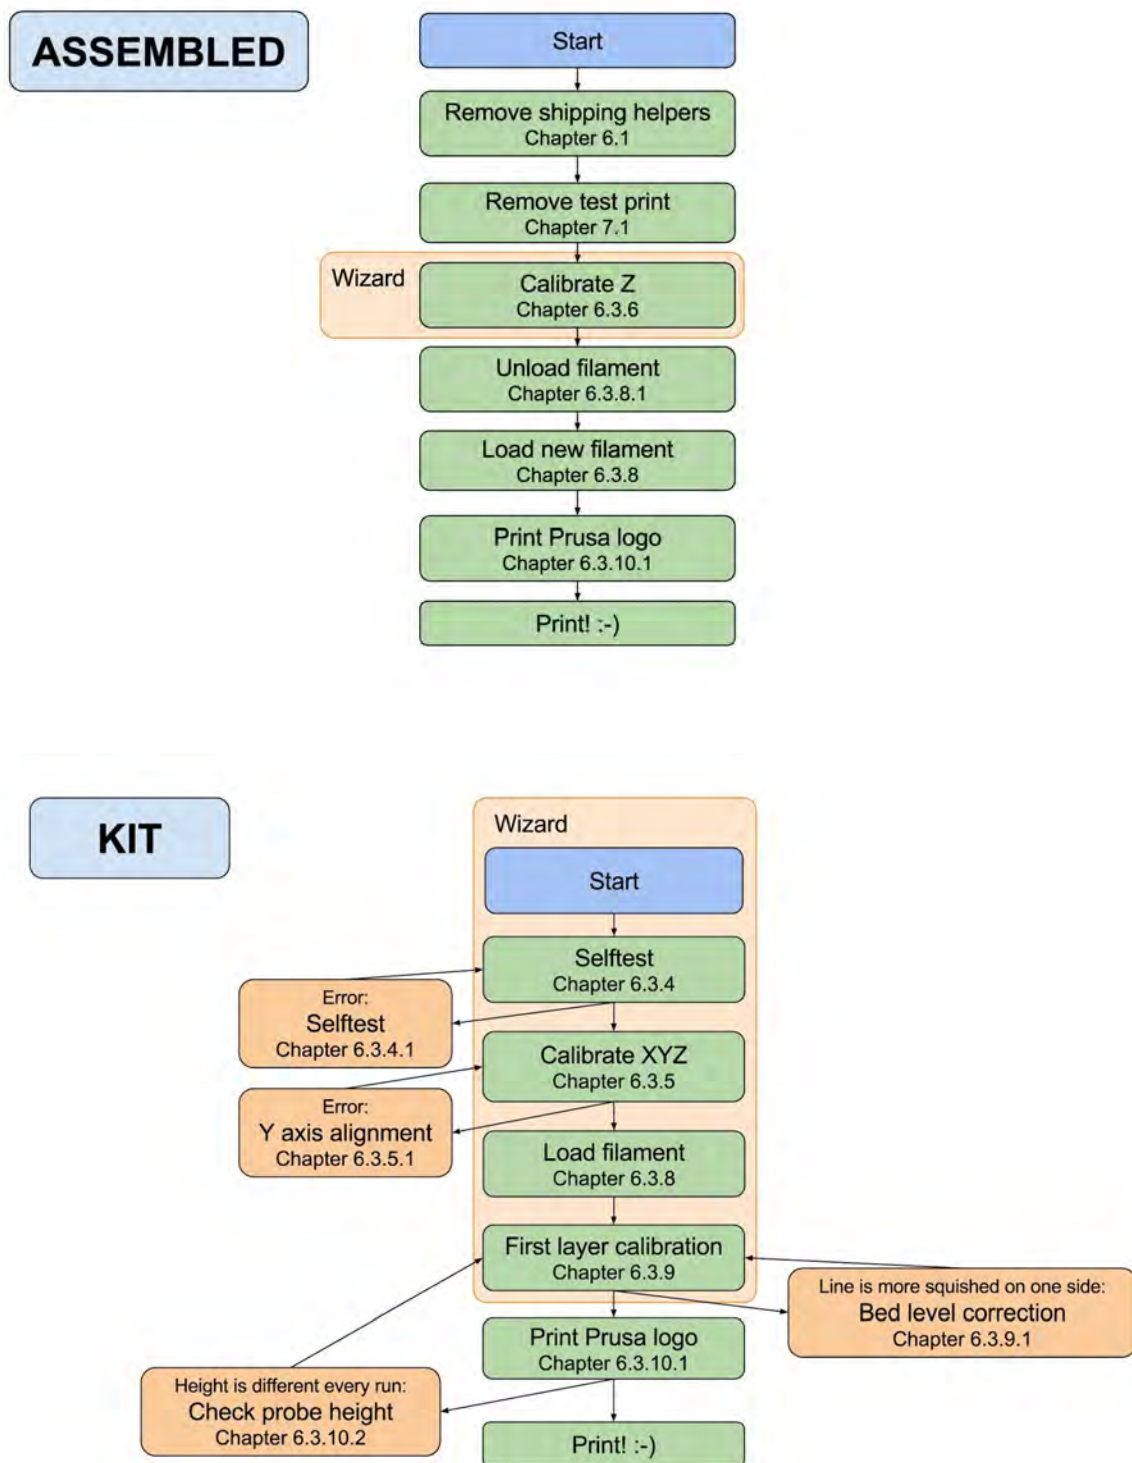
ASSEMBLED

Start

Remove shipping helpers
Chapter 6.1

Remove test print
Chapter 7.1

Wizard

Calibrate Z
Chapter 6.3.6

Unload filament
Chapter 6.3.8.1

Load new filament
Chapter 6.3.8

Print Prusa logo
Chapter 6.3.10.1

Print! :-)

KIT

Wizard

Start

Selftest
Chapter 6.3.4

Error:
Selftest
Chapter 6.3.4.1

Calibrate XYZ
Chapter 6.3.5

Error:
Y axis alignment
Chapter 6.3.5.1

Load filament
Chapter 6.3.8

First layer calibration
Chapter 6.3.9

Line is more squished on one side:
Bed level correction
Chapter 6.3.9.1

Print Prusa logo
Chapter 6.3.10.1

Height is different every run:
Check probe height
Chapter 6.3.10.2

Print! :-)